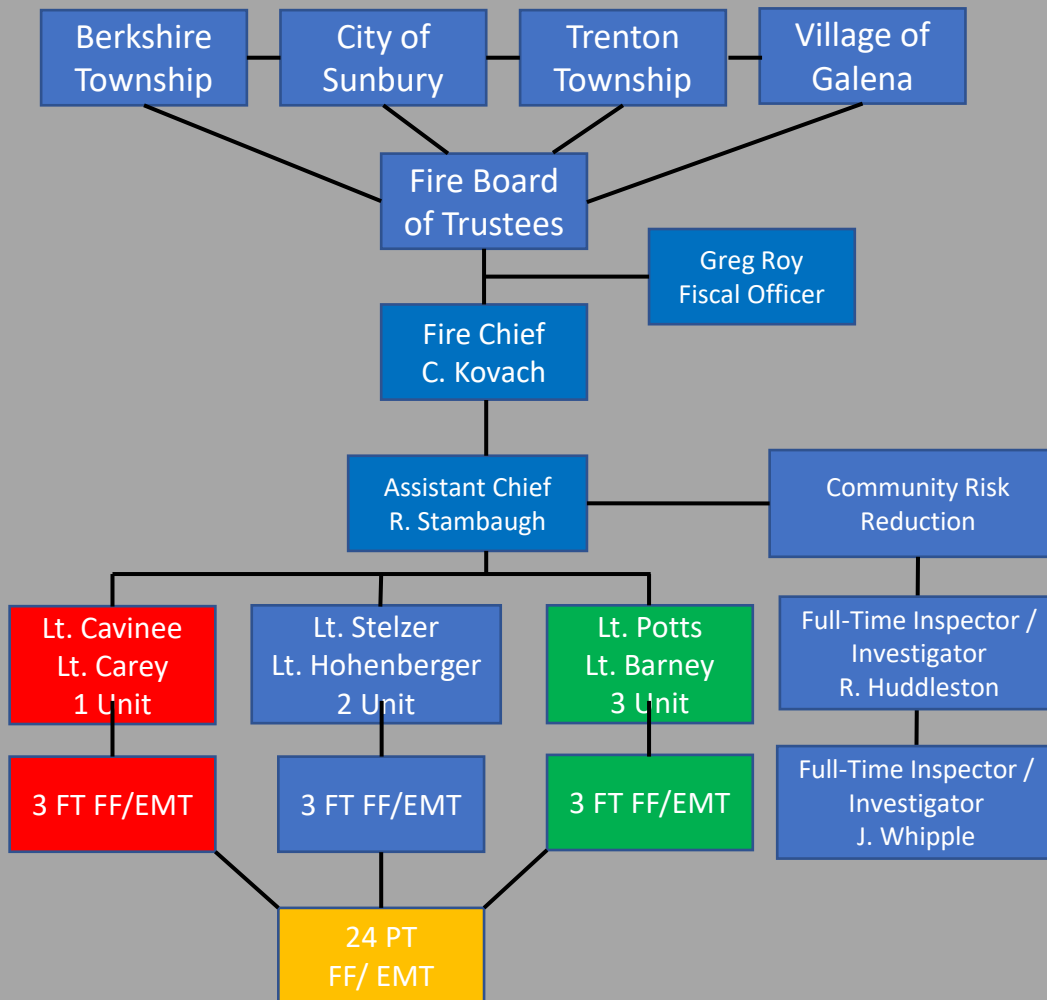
Berkshire Township

City of Sunbury

Trenton Township

Village of Galena

Fire Board of Trustees

Greg Roy
Fiscal Officer

Fire Chief
C. Kovach

Assistant Chief
R. Stambaugh

Community Risk Reduction

Lt. Cavinee
Lt. Carey
1 Unit

Lt. Stelzer
Lt. Hohenberger
2 Unit

Lt. Potts
Lt. Barney
3 Unit

Full-Time Inspector / Investigator
R. Huddleston

3 FT FF/EMT

3 FT FF/EMT

3 FT FF/EMT

Full-Time Inspector / Investigator
J. Whipple

24 PT
FF/ EMT